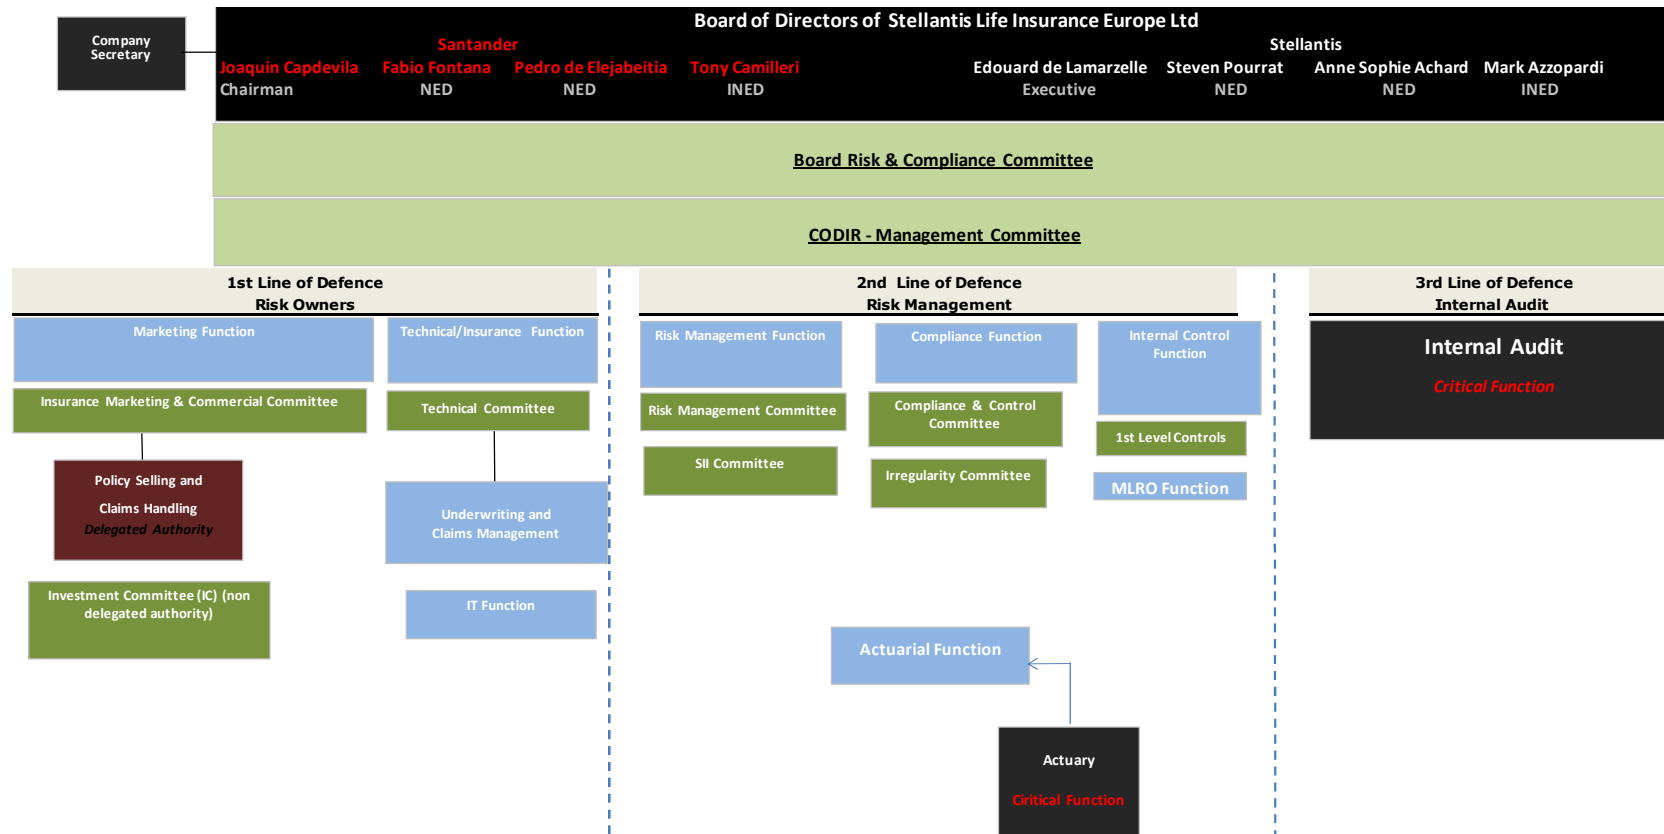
Company Secretary

Board of Directors of Stellantis Life Insurance Europe Ltd

Santander

Joaquin Capdevila
Chairman

Fabio Fontana
NED

Pedro de Elejabeitia
NED

Tony Camilleri
INED

Stellantis

Edouard de Lamarzelle
Executive

Steven Pourrat
NED

Anne Sophie Achard
NED

Mark Azzopardi
INED

Board Risk & Compliance Committee

CODIR - Management Committee

1st Line of Defence
Risk Owners

Marketing Function

Technical/Insurance Function

Insurance Marketing & Commercial Committee

Technical Committee

Policy Selling and Claims Handling
Delegated Authority

Underwriting and Claims Management

Investment Committee (IC) (non delegated authority)

IT Function

2nd Line of Defence
Risk Management

Risk Management Function

Compliance Function

Internal Control Function

Risk Management Committee

Compliance & Control Committee

1st Level Controls

SII Committee

Irregularity Committee

MLRO Function

Actuarial Function

Actuary

Critical Function

3rd Line of Defence
Internal Audit

Internal Audit

Critical Function